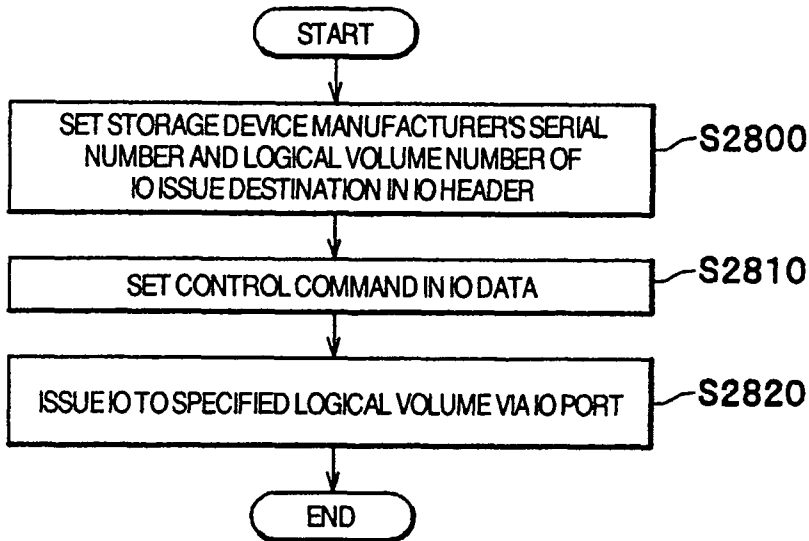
START

SET STORAGE DEVICE MANUFACTURER'S SERIAL NUMBER AND LOGICAL VOLUME NUMBER OF IO ISSUE DESTINATION IN IO HEADER

S2800

SET CONTROL COMMAND IN IO DATA

S2810

ISSUE IO TO SPECIFIED LOGICAL VOLUME VIA IO PORT

S2820

END